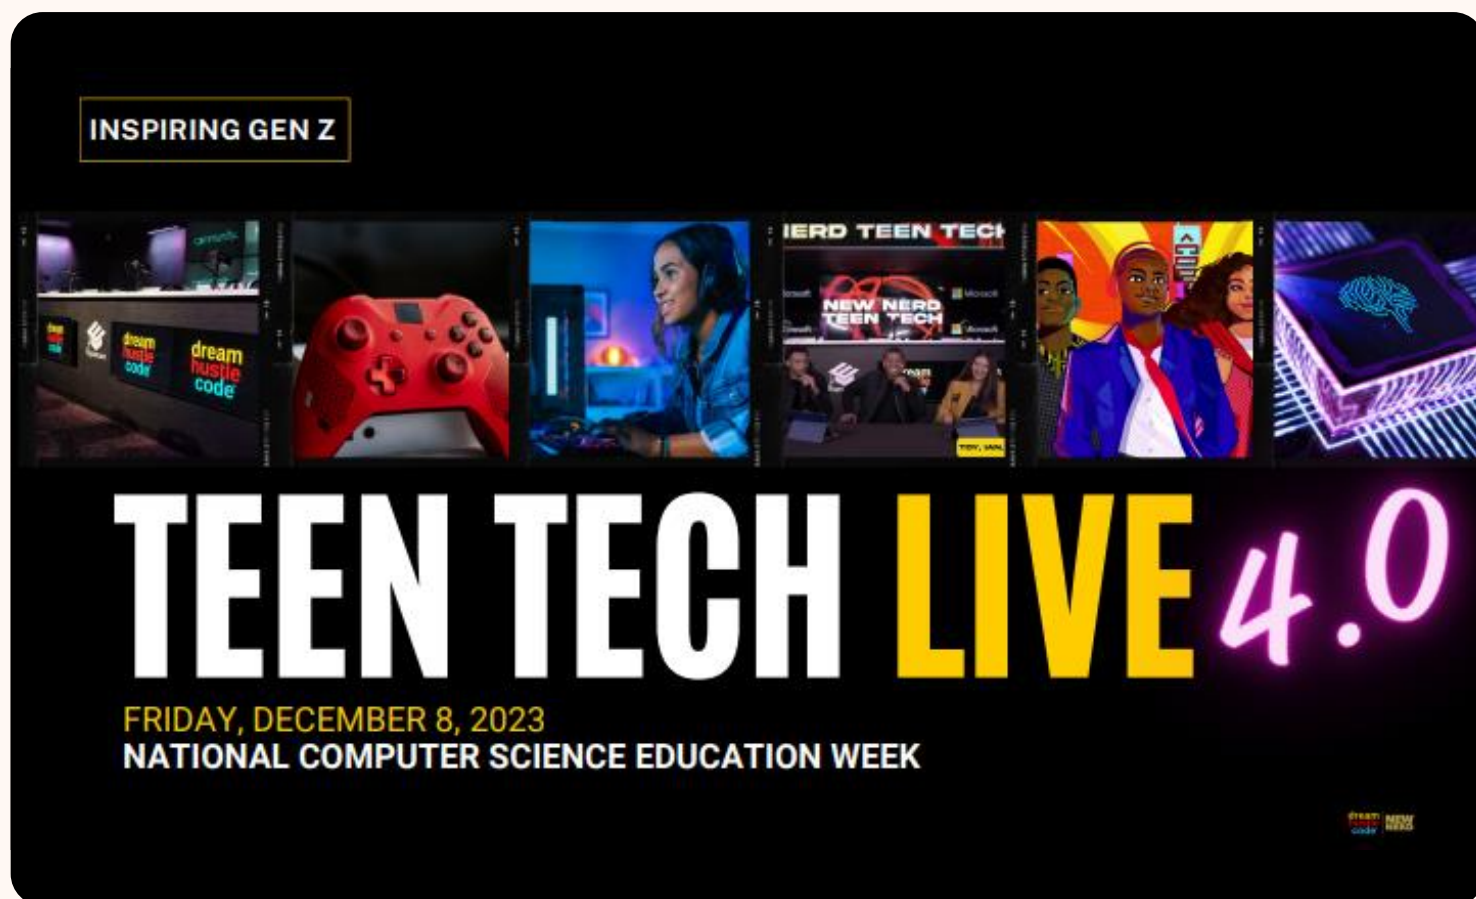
INSPIRING GEN Z

dream hustle code

dream hustle code

dream hustle code

IERD TEEN TECH

NEW NERD TEEN TECH

TEEN TECH LIVE 4.0

FRIDAY, DECEMBER 8, 2023
NATIONAL COMPUTER SCIENCE EDUCATION WEEK

dream hustle code NEW NERD